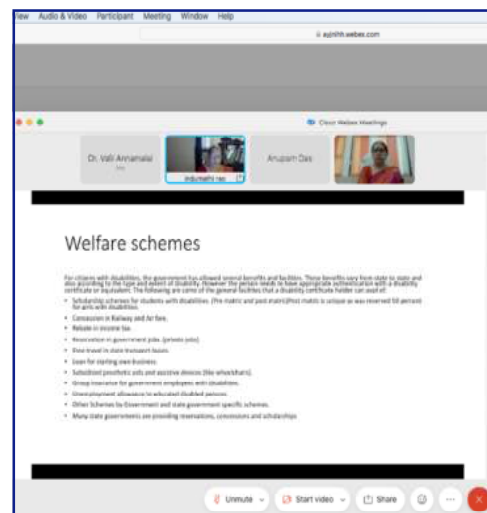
View Audio & Video Participant Meeting Window Help

ayjnihh.webex.com

Cisco Webex Meetings

Dr. Valli Annamalai

Arupam Das

Indumathi rao

Welfare schemes

For citizens with disabilities, the government has allowed several benefits and facilities. These benefits vary from state to state and also according to the type and extent of disability. However the person needs to have appropriate authentication with a disability certificate or equivalent. The following are some of the general facilities that a disability certificate holder can avail of:

• Scholarship schemes for students with disabilities. (Pre matric and post matric)(Post matric is unique as was reserved 50 percent for girls with disabilities.

• Concession in Railway and Air fare.

• Rebate in income tax.

• Reservation in government jobs. (private jobs)

• Free travel in state transport buses.

• Loan for starting own business.

• Subsidized prosthetic aids and assistive devices (like wheelchairs).

• Group insurance for government employees with disabilities.

• Unemployment allowance to educated disabled persons.

• Other Schemes by Government and state government specific schemes.

• Many state governments are providing reservations, concessions and scholarships.

Unmute

Start video

Share

...